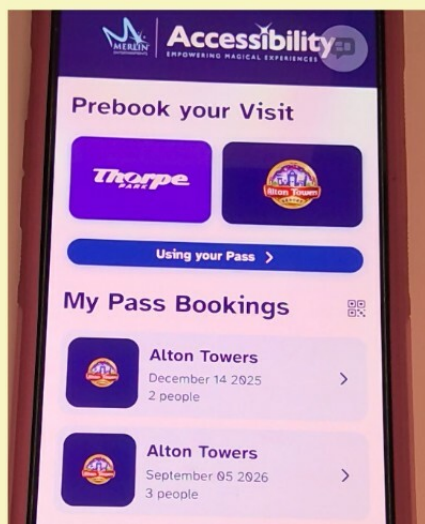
MERLIN ENTERTAINMENTS Accessibility EMPOWERING MAGICAL EXPERIENCES

Prebook your Visit

Thorpe PARK

Alton Towers RESORT

Using your Pass >

My Pass Bookings

Alton Towers
December 14 2025
2 people
>

Alton Towers
September 05 2026
3 people
>